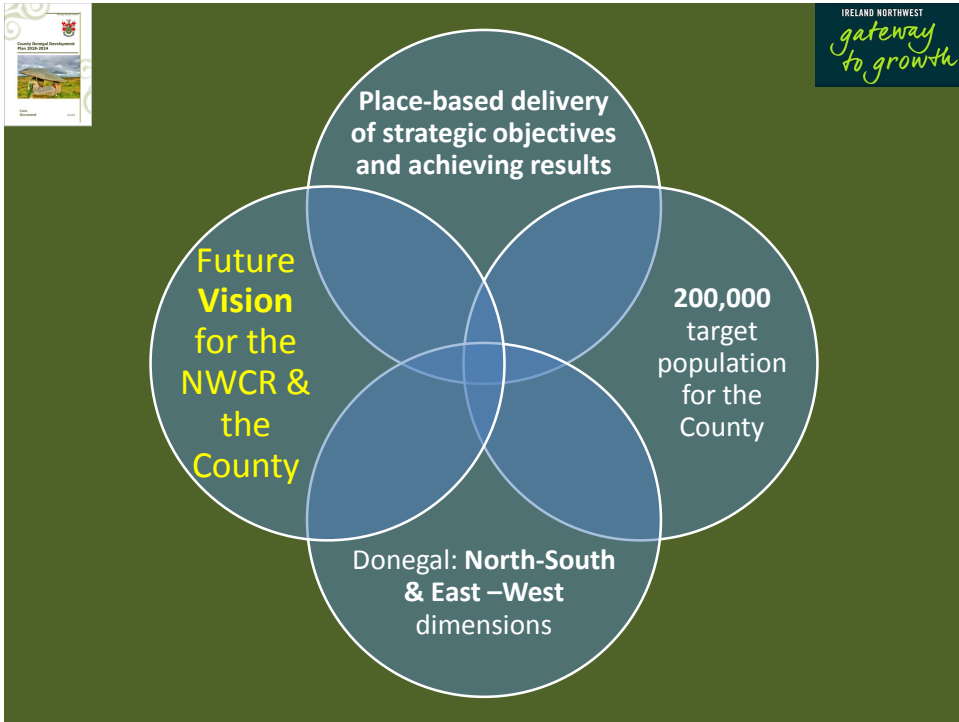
County Donegal Development Plan 2018-2024

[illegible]

IRELAND NORTHWEST
gateway to growth

Place-based delivery of strategic objectives and achieving results

Future Vision for the NWCR & the County

200,000 target population for the County

Donegal: North-South & East –West dimensions